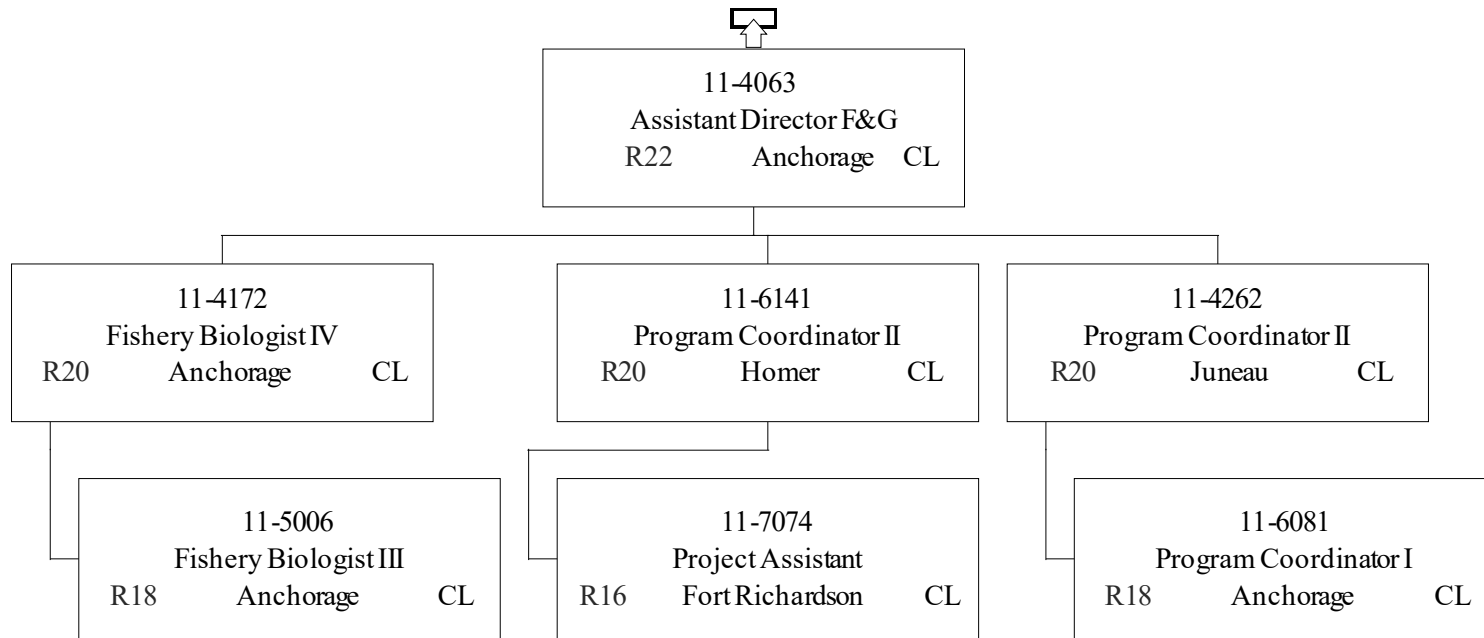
11-4063
Assistant Director F&G
R22 Anchorage CL

11-4172
Fishery Biologist IV
R20 Anchorage CL

11-6141
Program Coordinator II
R20 Homer CL

11-4262
Program Coordinator II
R20 Juneau CL

11-5006
Fishery Biologist III
R18 Anchorage CL

11-7074
Project Assistant
R16 Fort Richardson CL

11-6081
Program Coordinator I
R18 Anchorage CL